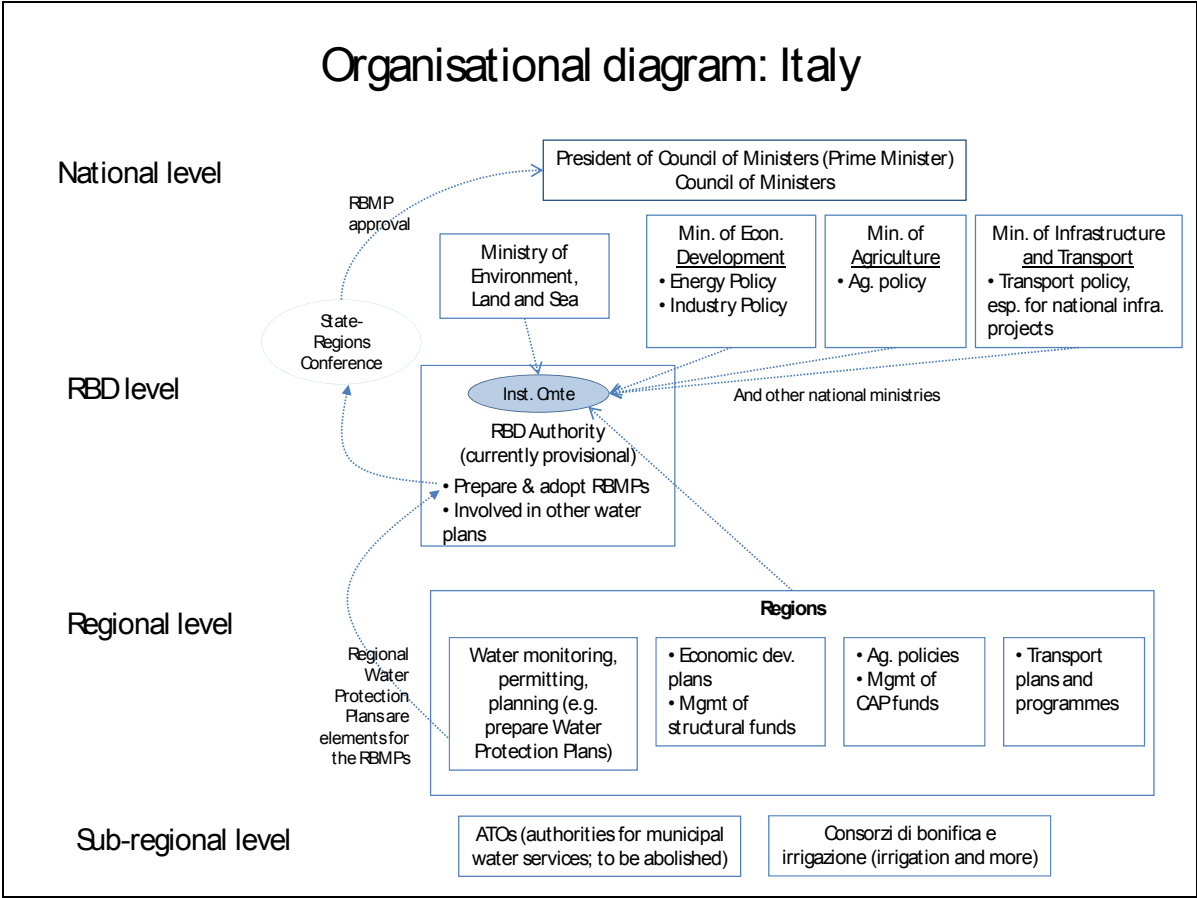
Organisational diagram: Italy

National level

President of Council of Ministers (Prime Minister)
Council of Ministers

RBMP approval

Ministry of Environment, Land and Sea

Min. of Econ. Development
• Energy Policy
• Industry Policy

Min. of Agriculture
• Ag. policy

Min. of Infrastructure and Transport
• Transport policy, esp. for national infra. projects

State-Regions Conference

RBD level

Inst. Cmte

RBD Authority (currently provisional)
• Prepare & adopt RBMPs
• Involved in other water plans

And other national ministries

Regional level

Regional Water Protection Plans are elements for the RBMPs

Regions

Water monitoring, permitting, planning (e.g. prepare Water Protection Plans)

• Economic dev. plans
• Mgmt of structural funds

• Ag. policies
• Mgmt of CAP funds

• Transport plans and programmes

Sub-regional level

ATOs (authorities for municipal water services; to be abolished)

Consorzi di bonifica e irrigazione (irrigation and more)